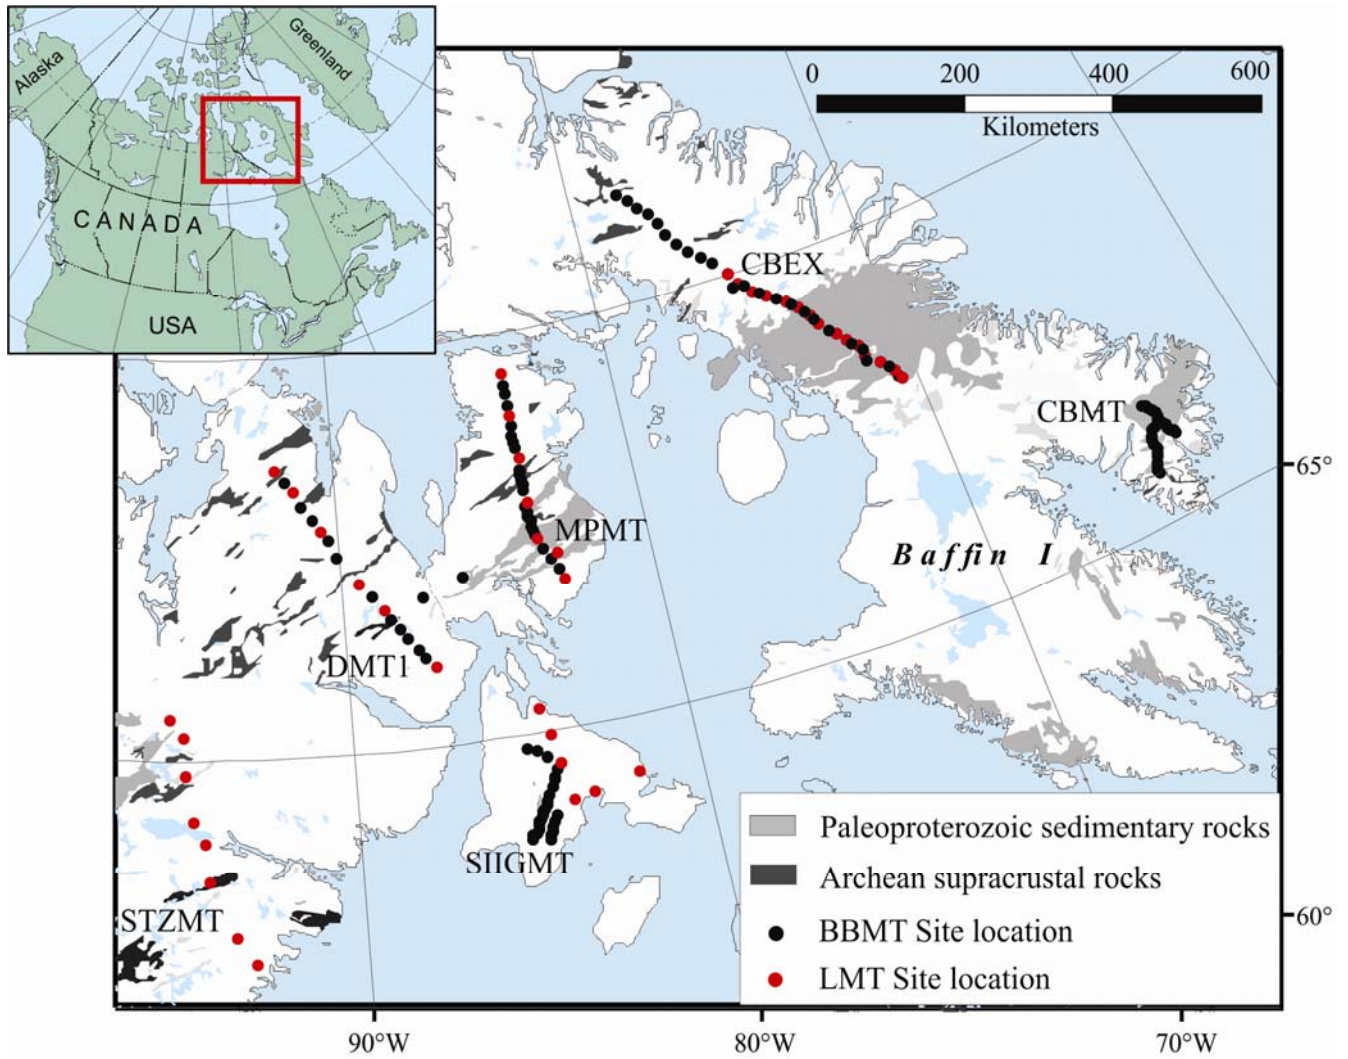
Alaska
Greenland
CANADA
USA

0 200 400 600
Kilometers

CBEX
CBMT
MPMT
DMT1
Baffin I
SIIGMT
STZMT

65°
60°
90°W
80°W
70°W

Paleoproterozoic sedimentary rocks
Archean supracrustal rocks
BBMT Site location
LMT Site location